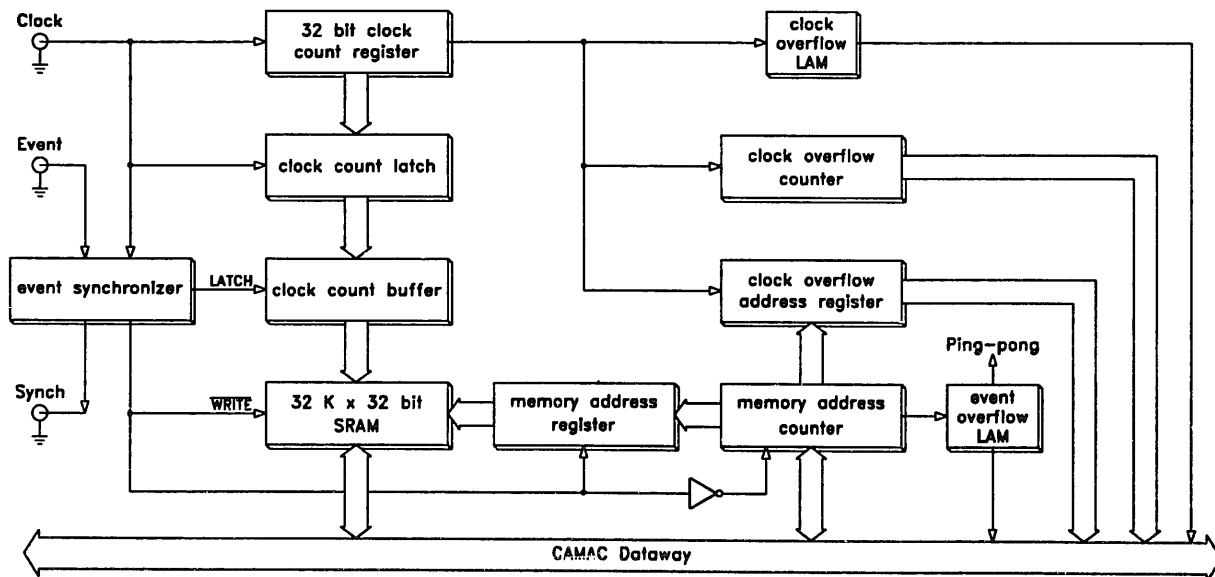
Clock

32 bit clock count register

clock overflow LAM

Event

clock count latch

clock overflow counter

event synchronizer

LATCH

clock count buffer

clock overflow address register

Ping-pong

Synch

$\overline{WRITE}$

32 K x 32 bit SRAM

memory address register

memory address counter

event overflow LAM

CAMAC Dataway